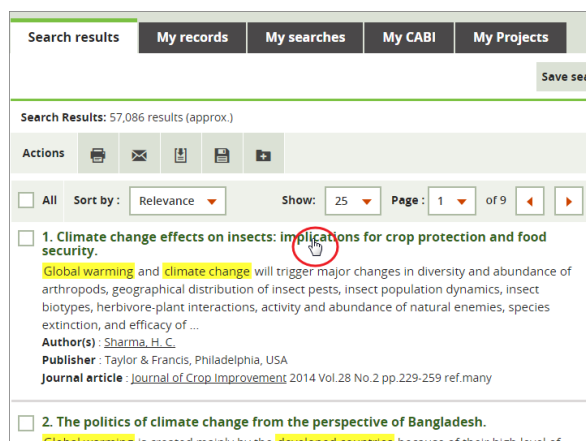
Search results | My records | My searches | My CABI | My Projects

Save sea

Search Results: 57,086 results (approx.)

Actions

All Sort by : Relevance Show: 25 Page : 1 of 9

1. Climate change effects on insects: implications for crop protection and food security.

Global warming and climate change will trigger major changes in diversity and abundance of arthropods, geographical distribution of insect pests, insect population dynamics, insect biotypes, herbivore-plant interactions, activity and abundance of natural enemies, species extinction, and efficacy of ...

Author(s) : Sharma, H. C.

Publisher : Taylor & Francis, Philadelphia, USA

Journal article : Journal of Crop Improvement 2014 Vol.28 No.2 pp.229-259 ref.many

2. The politics of climate change from the perspective of Bangladesh.

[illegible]